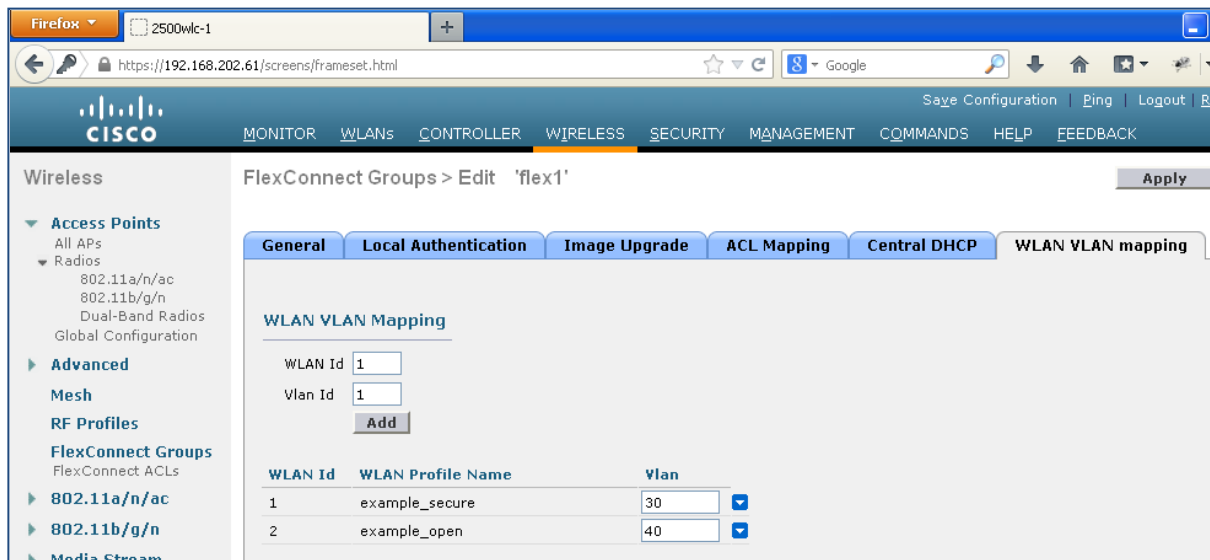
Firefox 2500wlc-1 +

https://192.168.202.61/screens/frameset.html Google

Save Configuration | Ping | Logout | R

CISCO MONITOR WLANs CONTROLLER WIRELESS SECURITY MANAGEMENT COMMANDS HELP FEEDBACK

Wireless

Access Points
All APs
Radios
802.11a/n/ac
802.11b/g/n
Dual-Band Radios
Global Configuration

Advanced

Mesh

RF Profiles

FlexConnect Groups
FlexConnect ACLs

802.11a/n/ac

802.11b/g/n

Media Stream

FlexConnect Groups > Edit 'flex1'

Apply

General | Local Authentication | Image Upgrade | ACL Mapping | Central DHCP | WLAN VLAN mapping

WLAN VLAN Mapping

WLAN Id 1

Vlan Id 1

Add

| WLAN Id | WLAN Profile Name | Vlan |
|---|---|---|
| 1 | example_secure | 30 |
| 2 | example_open | 40 |